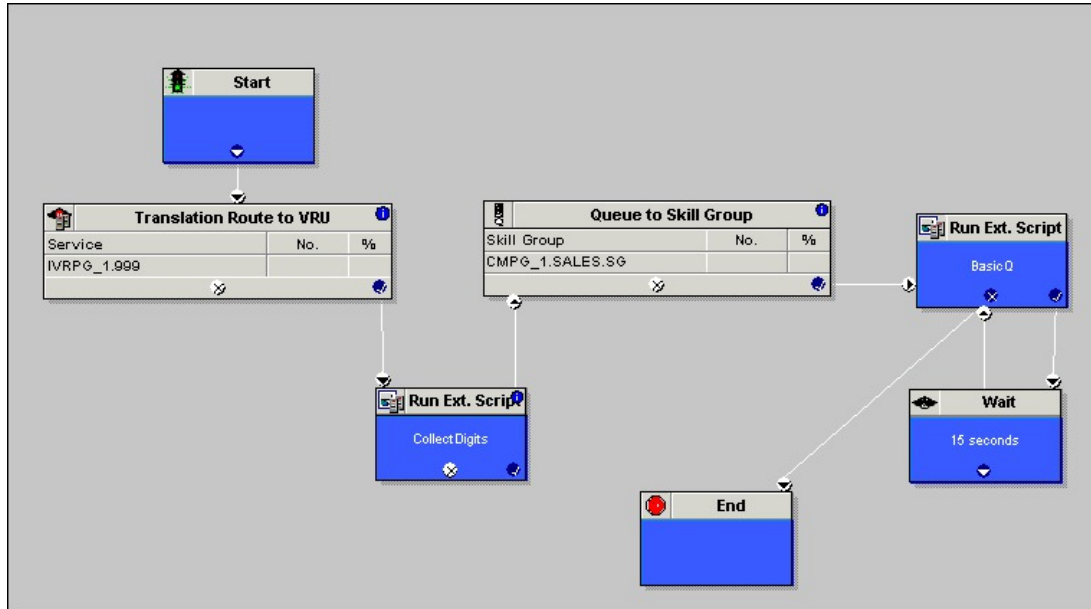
Start

Translation Route to VRU

| Service | No. | % |
|---|---|---|
| IVRPG_1.999 | | |

Queue to Skill Group

| Skill Group | No. | % |
|---|---|---|
| CMPG_1.SALES.SG | | |

Run Ext. Script
BasicQ

Run Ext. Script
CollectDigits

Wait
15 seconds

End